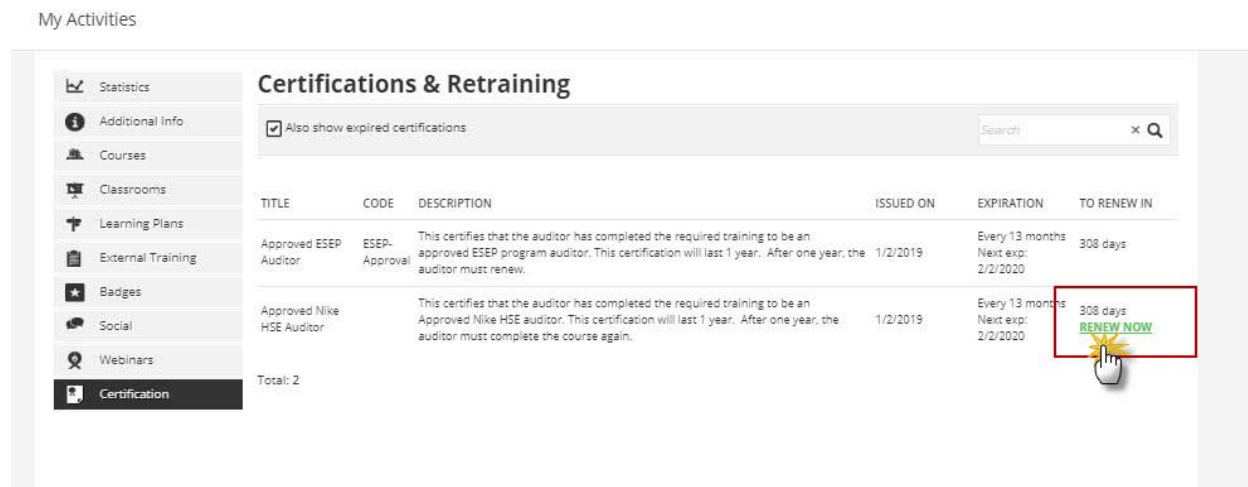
My Activities

Statistics
Additional Info
Courses
Classrooms
Learning Plans
External Training
Badges
Social
Webinars
Certification

Certifications & Retraining

Also show expired certifications

Search

| TITLE | CODE | DESCRIPTION | ISSUED ON | EXPIRATION | TO RENEW IN |
|---|---|---|---|---|---|
| Approved ESEP Auditor | ESEP-Approval | This certifies that the auditor has completed the required training to be an approved ESEP program auditor. This certification will last 1 year. After one year, the auditor must renew. | 1/2/2019 | Every 13 months Next exp: 2/2/2020 | 308 days |
| Approved Nike HSE Auditor | | This certifies that the auditor has completed the required training to be an Approved Nike HSE auditor. This certification will last 1 year. After one year, the auditor must complete the course again. | 1/2/2019 | Every 13 months Next exp: 2/2/2020 | 308 days RENEW NOW |

Total: 2